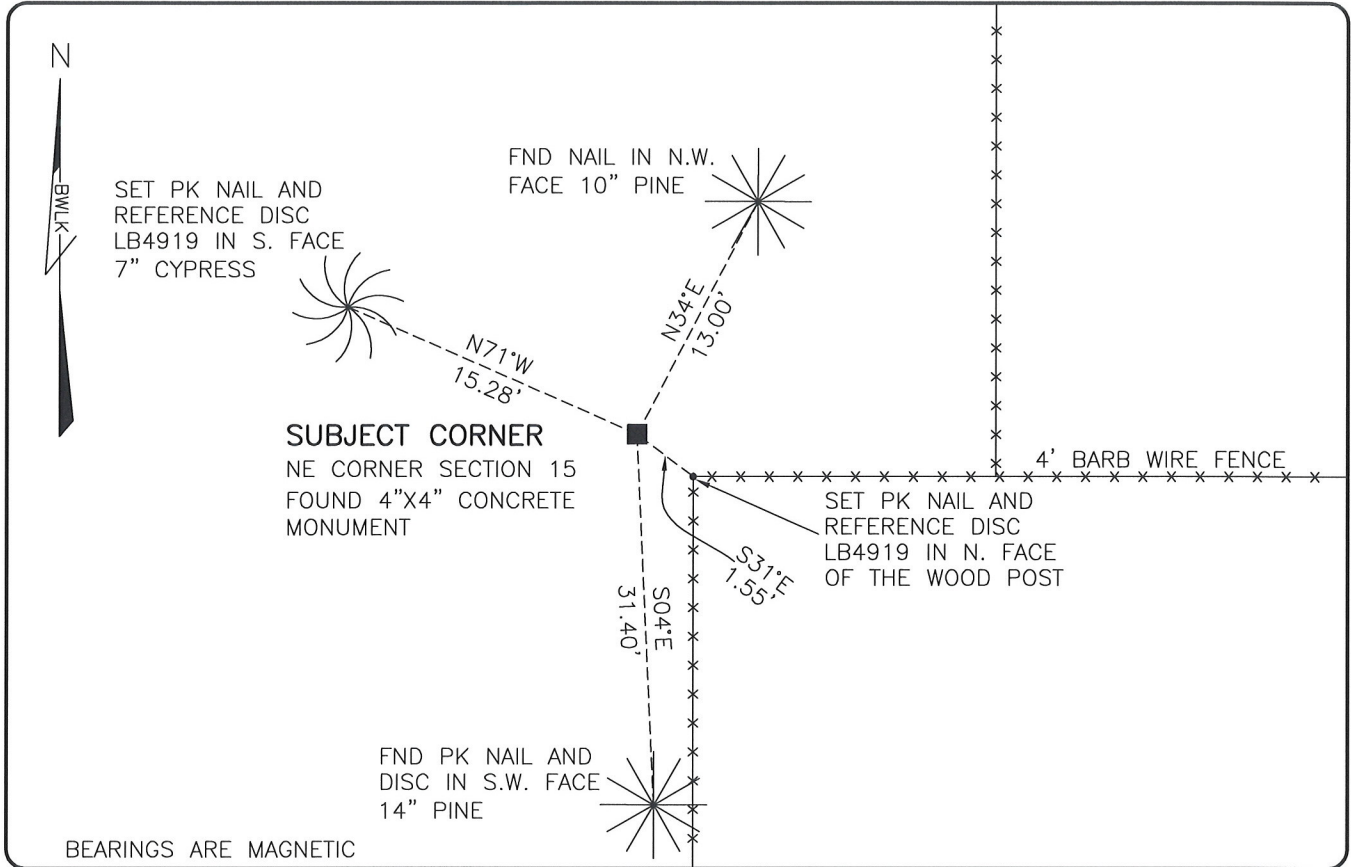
N

BWLK

SET PK NAIL AND REFERENCE DISC LB4919 IN S. FACE 7" CYPRESS

FND NAIL IN N.W. FACE 10" PINE

N34°E
13.00'

N71°W
15.28'

SUBJECT CORNER
NE CORNER SECTION 15
FOUND 4"X4" CONCRETE MONUMENT

4' BARB WIRE FENCE

SET PK NAIL AND REFERENCE DISC LB4919 IN N. FACE OF THE WOOD POST

S31°E
1.55'

S04°E
31.40'

FND PK NAIL AND DISC IN S.W. FACE 14" PINE

BEARINGS ARE MAGNETIC